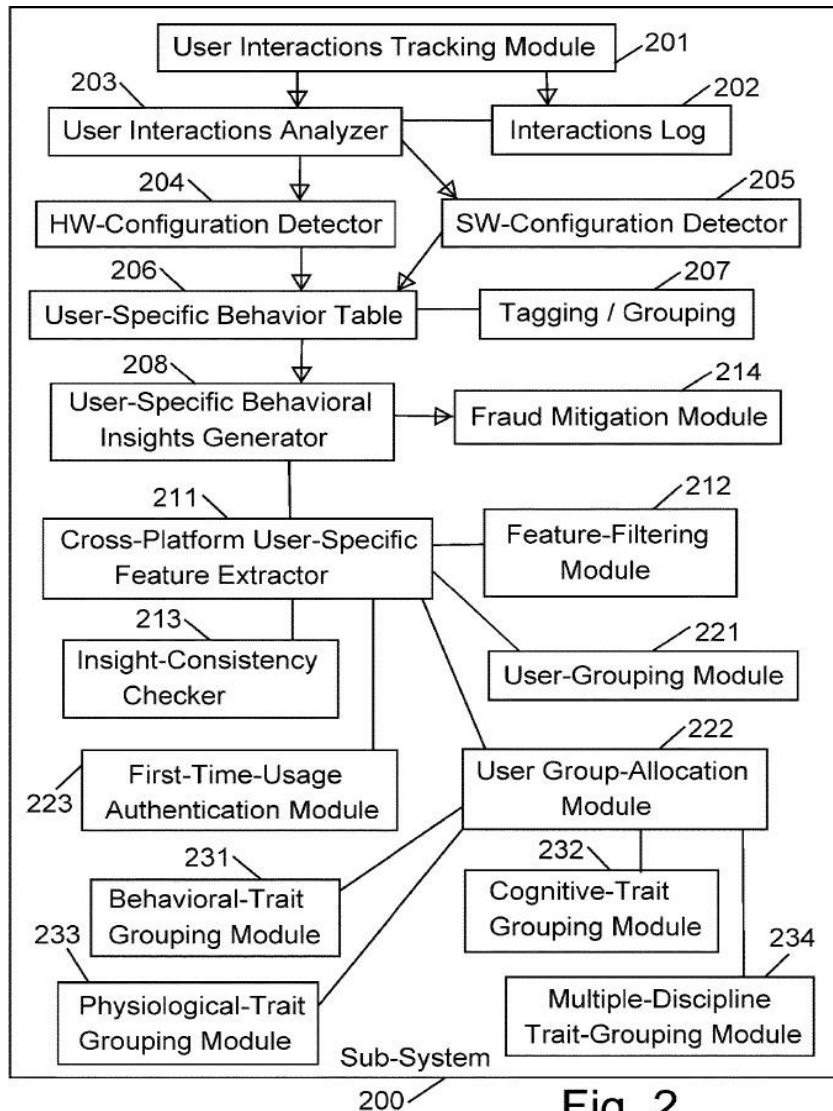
User Interactions Tracking Module 201

203 User Interactions Analyzer

Interactions Log 202

204 HW-Configuration Detector

SW-Configuration Detector 205

206 User-Specific Behavior Table

Tagging / Grouping 207

208 User-Specific Behavioral Insights Generator

Fraud Mitigation Module 214

211 Cross-Platform User-Specific Feature Extractor

Feature-Filtering Module 212

213 Insight-Consistency Checker

User-Grouping Module 221

223 First-Time-Usage Authentication Module

User Group-Allocation Module 222

231 Behavioral-Trait Grouping Module

232 Cognitive-Trait Grouping Module

233 Physiological-Trait Grouping Module

234 Multiple-Discipline Trait-Grouping Module

Sub-System 200

Fig. 2